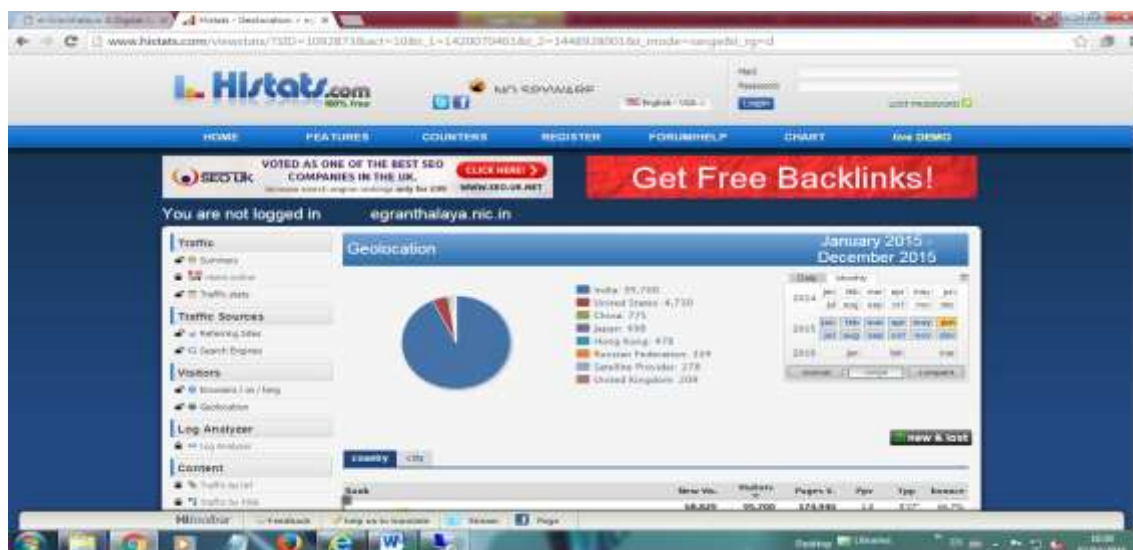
Histats - Geolocation

www.histats.com/viewstats/?SID=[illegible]

Histats.com 100% free

NO SPYWARE

English - USA

Mail

Password

Login

Lost Password

HOME FEATURES COUNTERS REGISTER FORUM/HELP CHART live DEMO

SEO UK VOTED AS ONE OF THE BEST SEO COMPANIES IN THE UK. CLICK HERE! WWW.SEO.UK.NET

Get Free Backlinks!

You are not logged in egranthalaya.nic.in

Traffic
Summary
Users online
Traffic stats

Traffic Sources
Referring Sites
Search Engines

Visitors
Browsers / os / lang
Geolocation

Log Analyzer
Log Analyzer

Content
Traffic by url
Traffic by title

Geolocation

January 2015 - December 2015

India: 95,700
United States: 4,730
China: 775
Japan: 650
Hong Kong: 478
Russian Federation: 339
Satellite Provider: 278
United Kingdom: 209

Daily Monthly

2014 2015 2016

new & lost

country city

Rank New Vis. Visitors Pages V. Ppv Tpp Bounce

68,625 95,700 174,940 1.8 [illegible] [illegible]

Histats bar Feedback help us to translate Stream Page

Desktop Libraries